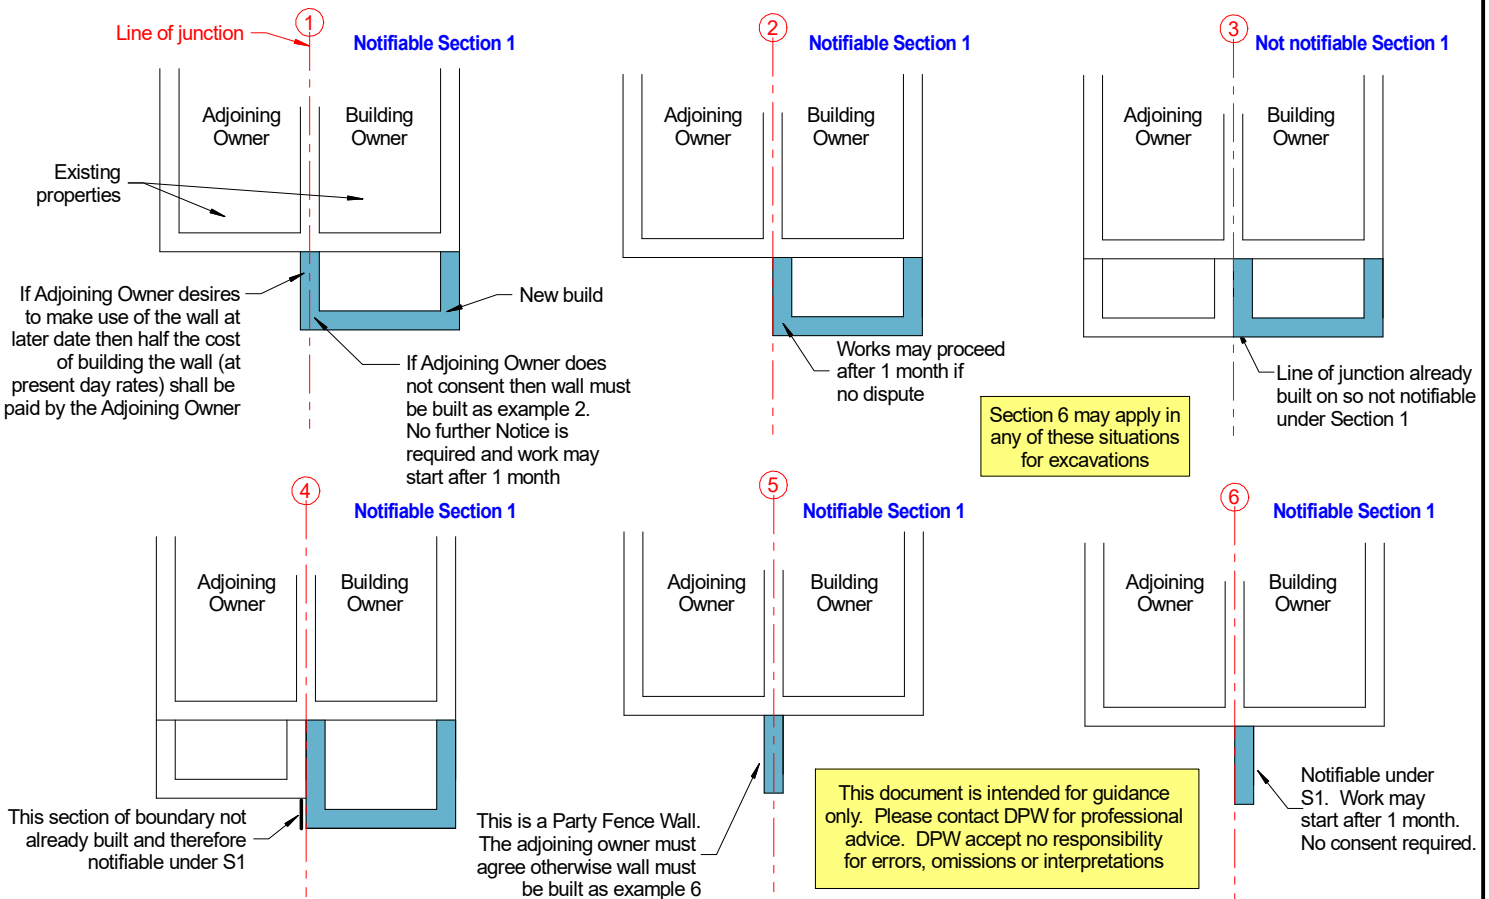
Line of junction
1
Notifiable Section 1
Adjoining Owner
Building Owner
Existing properties
If Adjoining Owner desires to make use of the wall at later date then half the cost of building the wall (at present day rates) shall be paid by the Adjoining Owner
New build
If Adjoining Owner does not consent then wall must be built as example 2. No further Notice is required and work may start after 1 month

2
Notifiable Section 1
Adjoining Owner
Building Owner
Works may proceed after 1 month if no dispute

3
Not notifiable Section 1
Adjoining Owner
Building Owner
Line of junction already built on so not notifiable under Section 1

Section 6 may apply in any of these situations for excavations

4
Notifiable Section 1
Adjoining Owner
Building Owner
This section of boundary not already built and therefore notifiable under S1

5
Notifiable Section 1
Adjoining Owner
Building Owner
This is a Party Fence Wall. The adjoining owner must agree otherwise wall must be built as example 6

This document is intended for guidance only. Please contact DPW for professional advice. DPW accept no responsibility for errors, omissions or interpretations

6
Notifiable Section 1
Adjoining Owner
Building Owner
Notifiable under S1. Work may start after 1 month. No consent required.